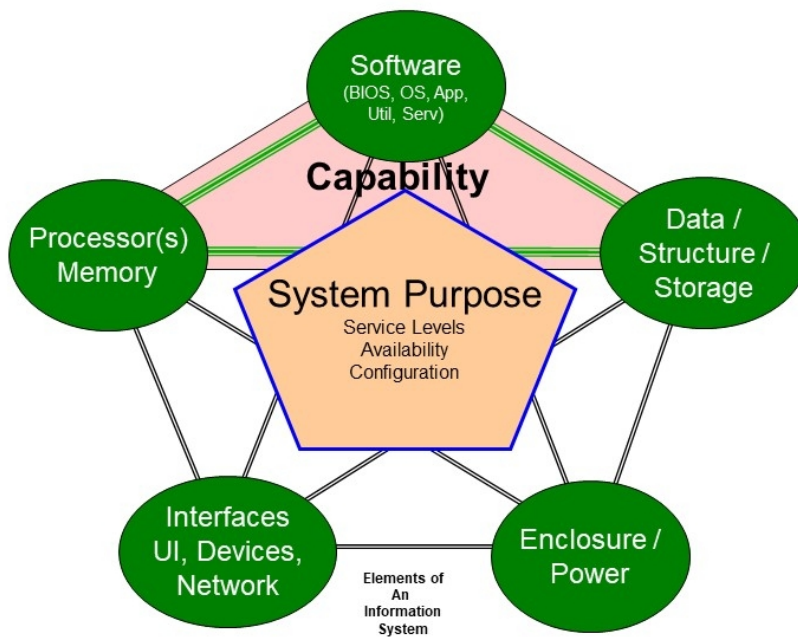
Software
(BIOS, OS, App, Util, Serv)

Capability

Processor(s)
Memory

Data /
Structure /
Storage

System Purpose
Service Levels
Availability
Configuration

Interfaces
UI, Devices,
Network

Enclosure /
Power

Elements of
An
Information
System